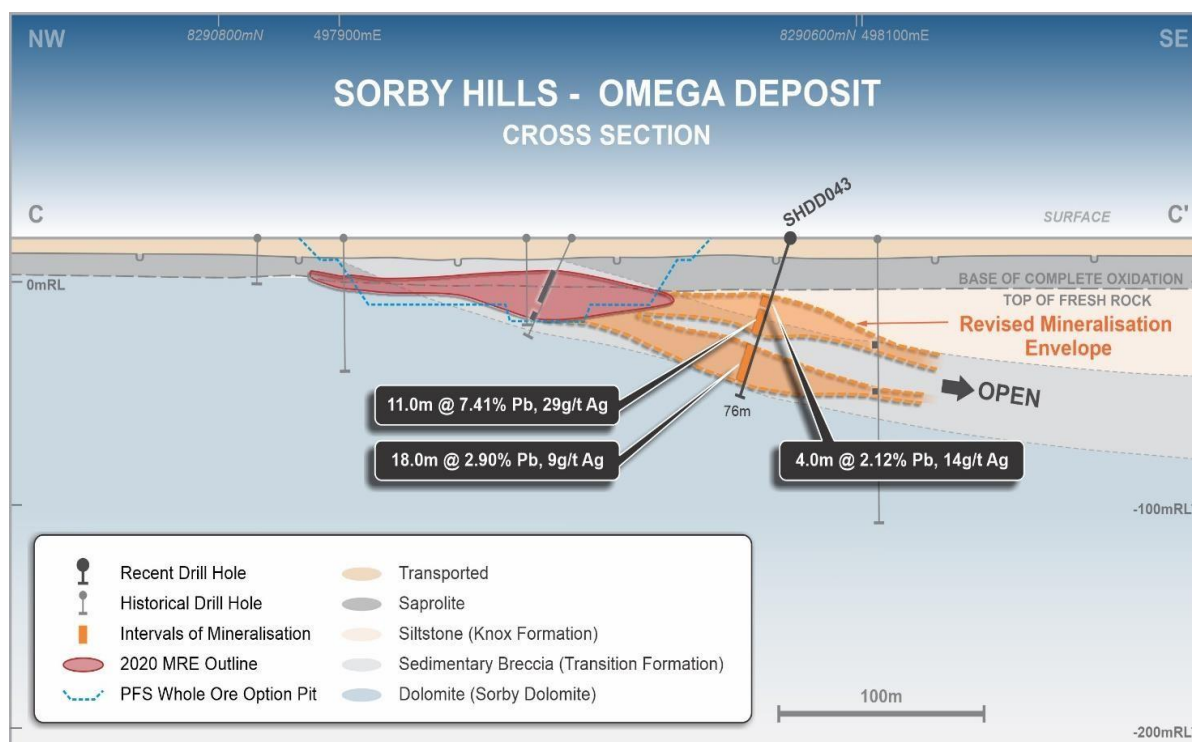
NW 8290800mN 497900mE 8290600mN 498100mE SE

SORBY HILLS - OMEGA DEPOSIT
CROSS SECTION

C SHDD043 SURFACE C'

0mRL

BASE OF COMPLETE OXIDATION
TOP OF FRESH ROCK
Revised Mineralisation Envelope

OPEN

11.0m @ 7.41% Pb, 29g/t Ag

76m

18.0m @ 2.90% Pb, 9g/t Ag

4.0m @ 2.12% Pb, 14g/t Ag

-100mRL

Recent Drill Hole
Historical Drill Hole
Intervals of Mineralisation
2020 MRE Outline
PFS Whole Ore Option Pit
Transported
Saprolite
Siltstone (Knox Formation)
Sedimentary Breccia (Transition Formation)
Dolomite (Sorby Dolomite)

100m

-200mRL